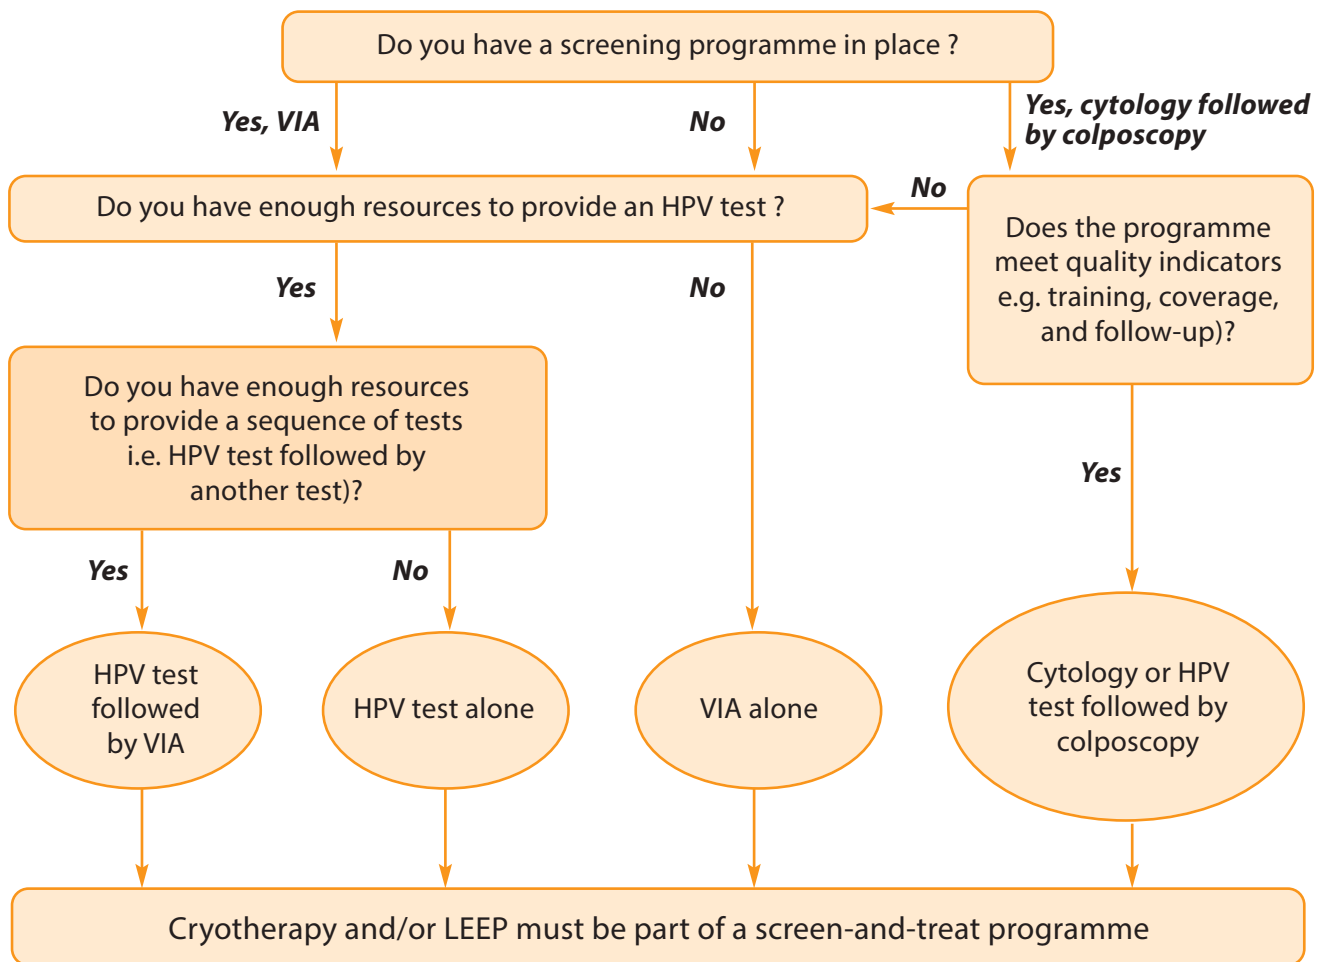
Do you have a screening programme in place ?

Yes, VIA

No

Yes, cytology followed by colposcopy

Do you have enough resources to provide an HPV test ?

No

Does the programme meet quality indicators e.g. training, coverage, and follow-up)?

Yes

No

Do you have enough resources to provide a sequence of tests i.e. HPV test followed by another test)?

Yes

Yes

No

HPV test followed by VIA

HPV test alone

VIA alone

Cytology or HPV test followed by colposcopy

Cryotherapy and/or LEEP must be part of a screen-and-treat programme